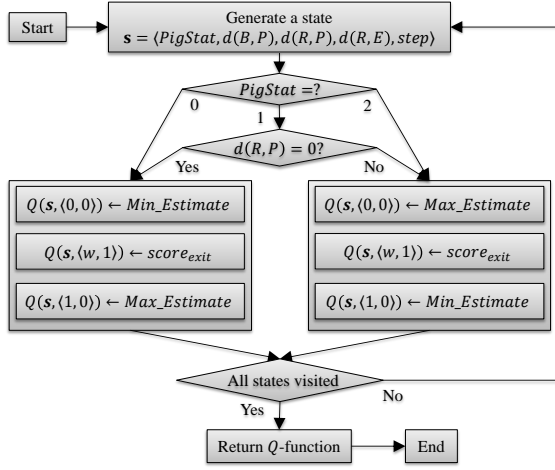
Start

Generate a state
$\boldsymbol{s} = \langle PigStat, d(B,P), d(R,P), d(R,E), step \rangle$

$PigStat = ?$

0

1

2

$d(R,P) = 0?$

Yes

No

$Q(\boldsymbol{s}, \langle 0,0 \rangle) \leftarrow Min\_Estimate$

$Q(\boldsymbol{s}, \langle w,1 \rangle) \leftarrow score_{exit}$

$Q(\boldsymbol{s}, \langle 1,0 \rangle) \leftarrow Max\_Estimate$

$Q(\boldsymbol{s}, \langle 0,0 \rangle) \leftarrow Max\_Estimate$

$Q(\boldsymbol{s}, \langle w,1 \rangle) \leftarrow score_{exit}$

$Q(\boldsymbol{s}, \langle 1,0 \rangle) \leftarrow Min\_Estimate$

All states visited

No

Yes

Return $Q$-function

End